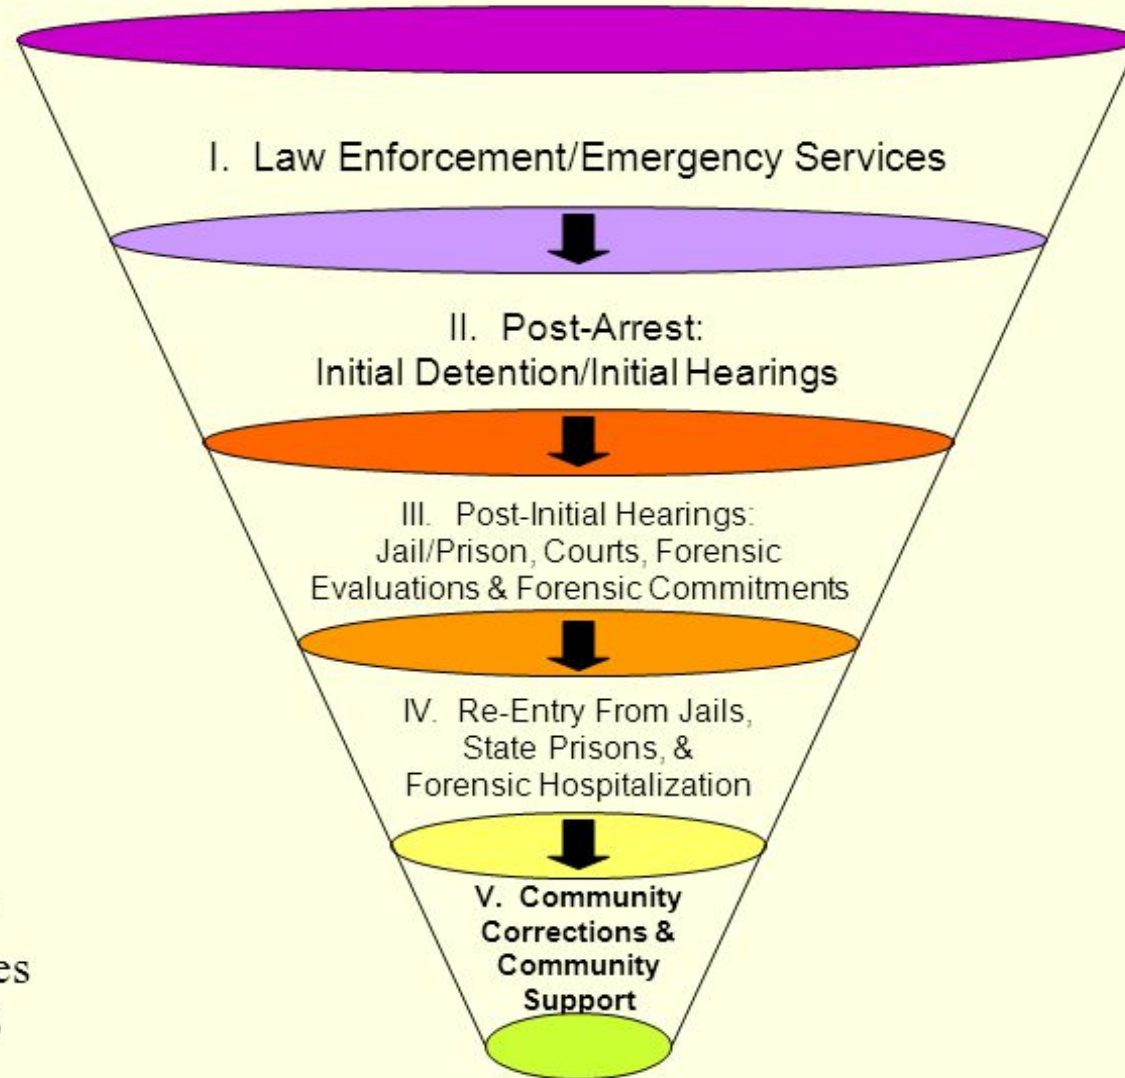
I. Law Enforcement/Emergency Services

II. Post-Arrest: Initial Detention/Initial Hearings

III. Post-Initial Hearings: Jail/Prison, Courts, Forensic Evaluations & Forensic Commitments

IV. Re-Entry From Jails, State Prisons, & Forensic Hospitalization

V. Community Corrections & Community Support

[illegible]
es
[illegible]